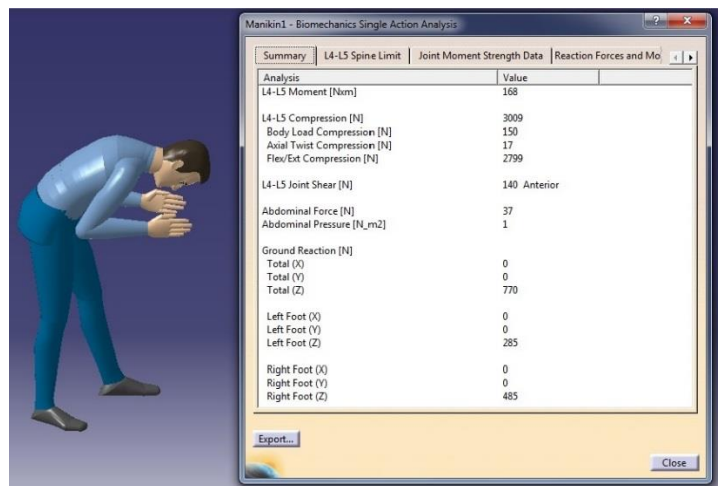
Manikin1 - Biomechanics Single Action Analysis

Summary | L4-L5 Spine Limit | Joint Moment Strength Data | Reaction Forces and Mo

| Analysis | Value |
|---|---|
| L4-L5 Moment [Nxm] | 168 |
| L4-L5 Compression [N] | 3009 |
| Body Load Compression [N] | 150 |
| Axial Twist Compression [N] | 17 |
| Flex/Ext Compression [N] | 2799 |
| L4-L5 Joint Shear [N] | 140 Anterior |
| Abdominal Force [N] | 37 |
| Abdominal Pressure [N_m2] | 1 |
| Ground Reaction [N] | |
| Total (X) | 0 |
| Total (Y) | 0 |
| Total (Z) | 770 |
| Left Foot (X) | 0 |
| Left Foot (Y) | 0 |
| Left Foot (Z) | 285 |
| Right Foot (X) | 0 |
| Right Foot (Y) | 0 |
| Right Foot (Z) | 485 |

Export...

Close